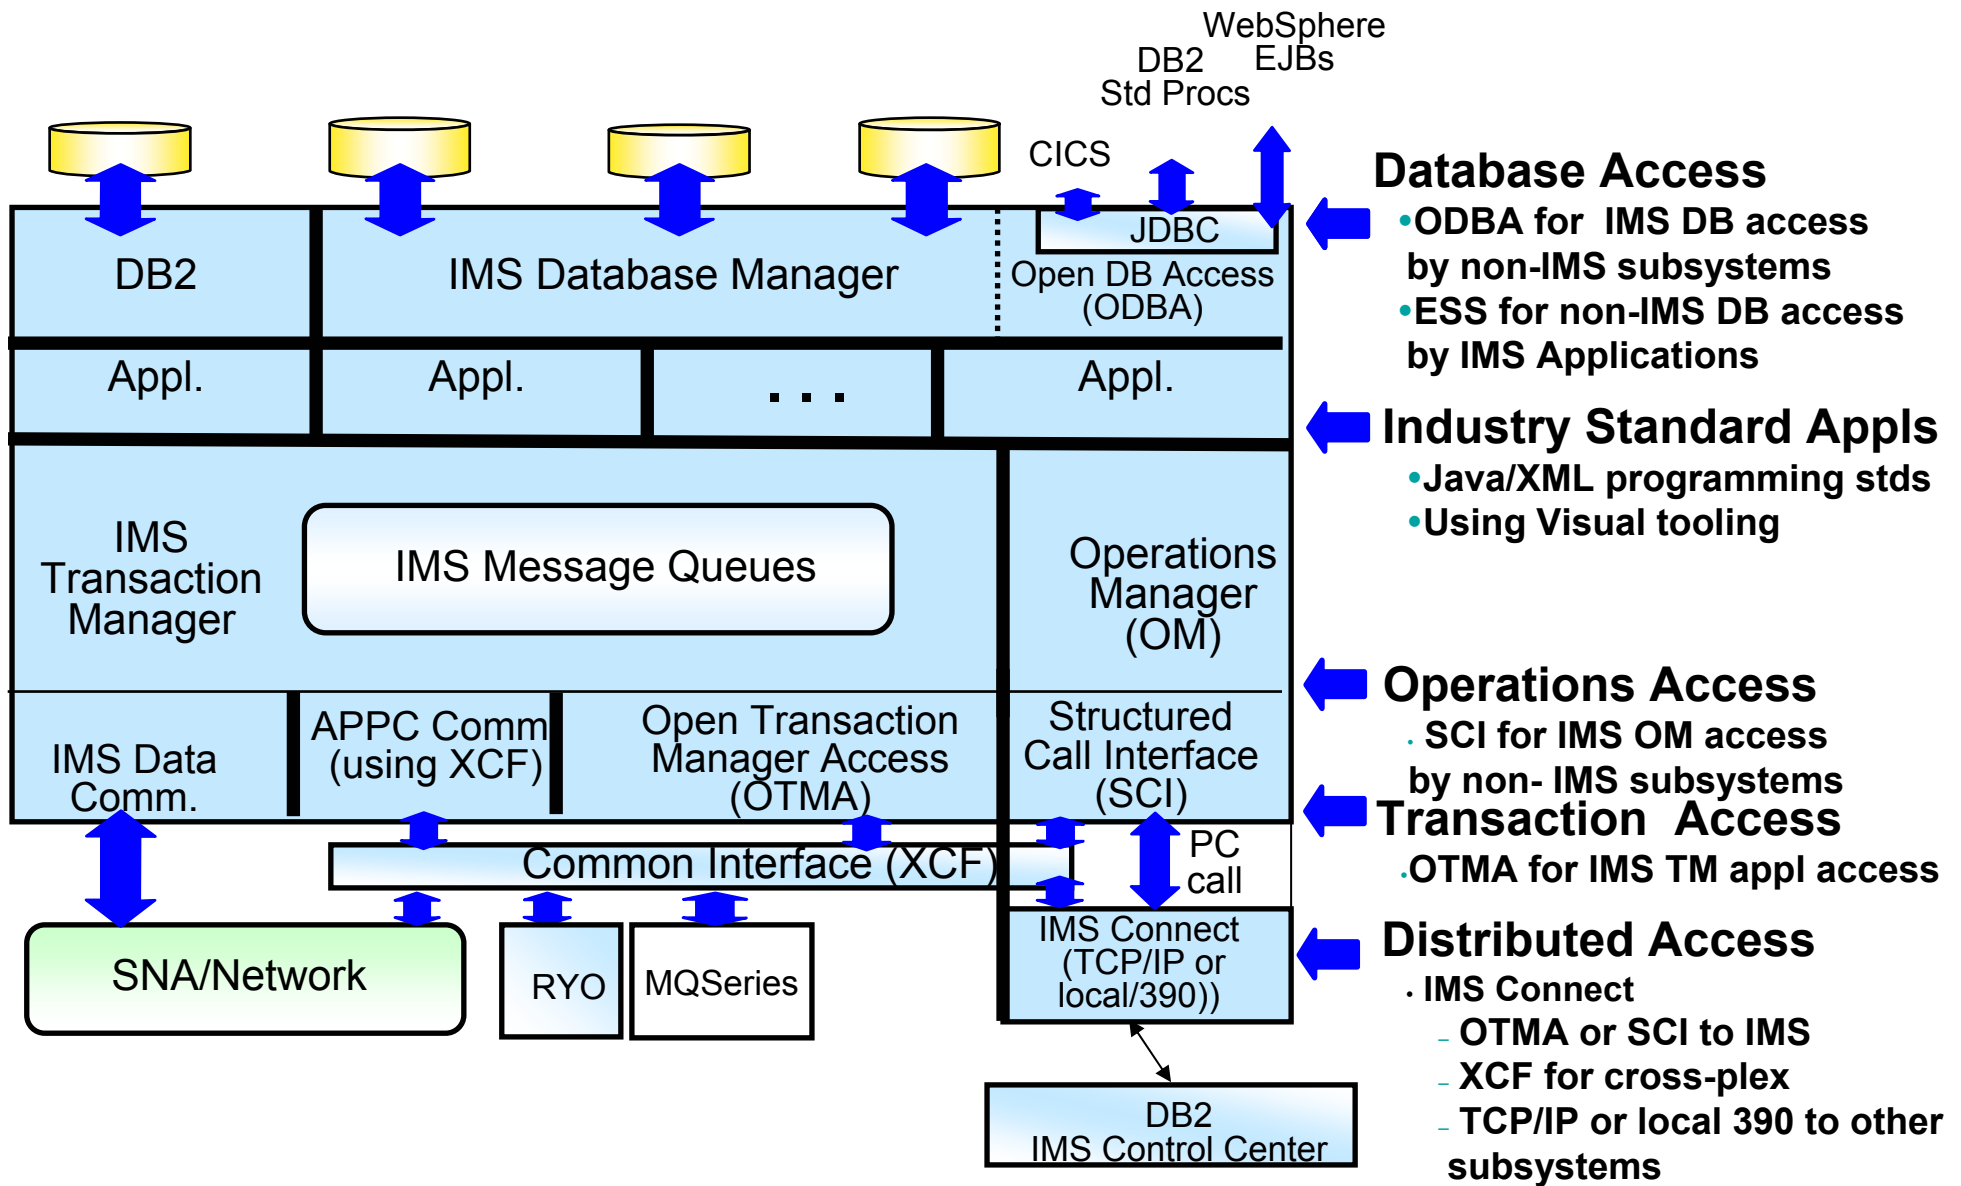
WebSphere EJBs

DB2 Std Procs

CICS

JDBC

DB2

IMS Database Manager

Open DB Access (ODBA)

Appl.

Appl.

. . .

Appl.

IMS Transaction Manager

IMS Message Queues

Operations Manager (OM)

IMS Data Comm.

APPC Comm (using XCF)

Open Transaction Manager Access (OTMA)

Structured Call Interface (SCI)

Common Interface (XCF)

PC call

SNA/Network

RYO

MQSeries

IMS Connect (TCP/IP or local/390))

DB2 IMS Control Center

Database Access
•ODBA for IMS DB access by non-IMS subsystems
•ESS for non-IMS DB access by IMS Applications

Industry Standard Appls
•Java/XML programming stds
•Using Visual tooling

Operations Access
· SCI for IMS OM access by non- IMS subsystems

Transaction Access
·OTMA for IMS TM appl access

Distributed Access
· IMS Connect
– OTMA or SCI to IMS
– XCF for cross-plex
– TCP/IP or local 390 to other subsystems